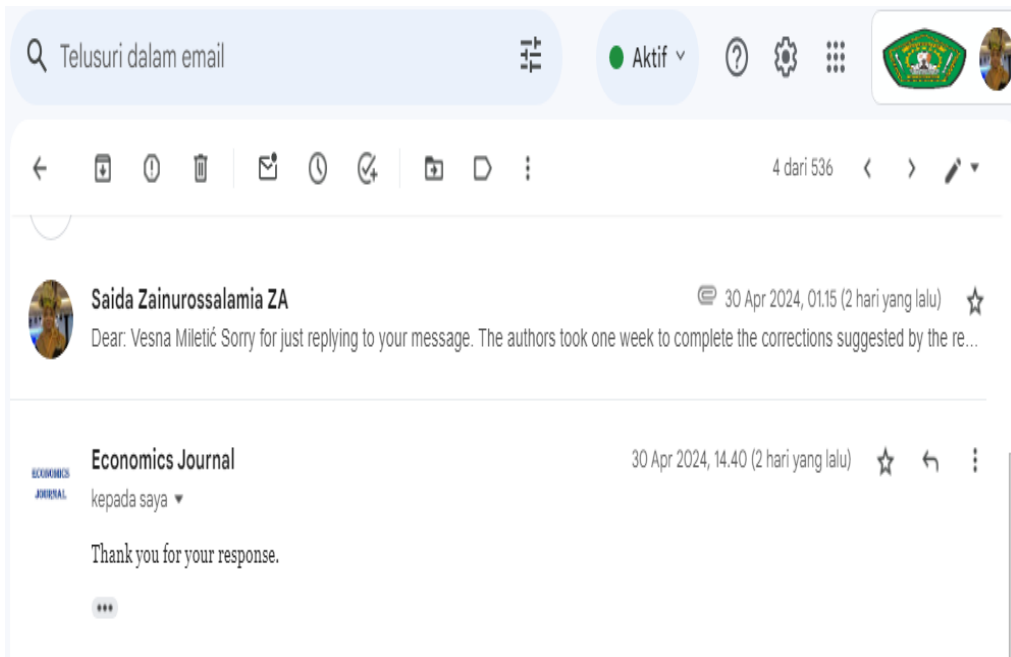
Telusuri dalam email

Aktif

4 dari 536

Saida Zainurossalamia ZA
30 Apr 2024, 01.15 (2 hari yang lalu)
Dear: Vesna Miletić Sorry for just replying to your message. The authors took one week to complete the corrections suggested by the re...

ECONOMICS JOURNAL

Economics Journal
30 Apr 2024, 14.40 (2 hari yang lalu)
kepada saya

Thank you for your response.

•••